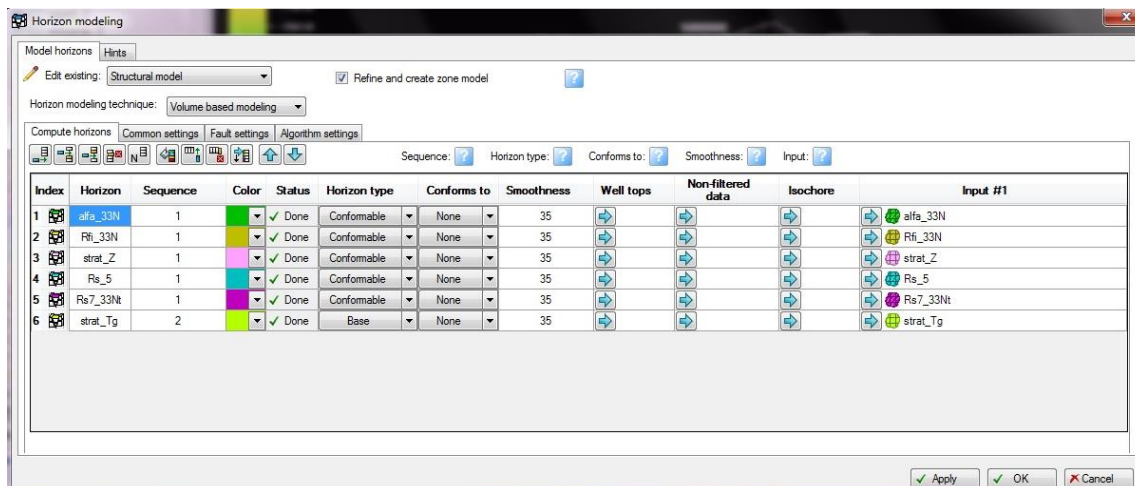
Horizon modeling

Model horizons | Hints

Edit existing: Structural model

Refine and create zone model

Horizon modeling technique: Volume based modeling

Compute horizons | Common settings | Fault settings | Algorithm settings

Sequence: Horizon type: Conforms to: Smoothness: Input:

| Index | Horizon | Sequence | Color | Status | Horizon type | Conforms to | Smoothness | Well tops | Non-filtered data | Isochore | Input #1 |
|---|---|---|---|---|---|---|---|---|---|---|---|
| 1 | alfa_33N | 1 | | ✓ Done | Conformable | None | 35 | | | | alfa_33N |
| 2 | Rfi_33N | 1 | | ✓ Done | Conformable | None | 35 | | | | Rfi_33N |
| 3 | strat_Z | 1 | | ✓ Done | Conformable | None | 35 | | | | strat_Z |
| 4 | Rs_5 | 1 | | ✓ Done | Conformable | None | 35 | | | | Rs_5 |
| 5 | Rs7_33Nt | 1 | | ✓ Done | Conformable | None | 35 | | | | Rs7_33Nt |
| 6 | strat_Tg | 2 | | ✓ Done | Base | None | 35 | | | | strat_Tg |

✓ Apply ✓ OK ✗ Cancel